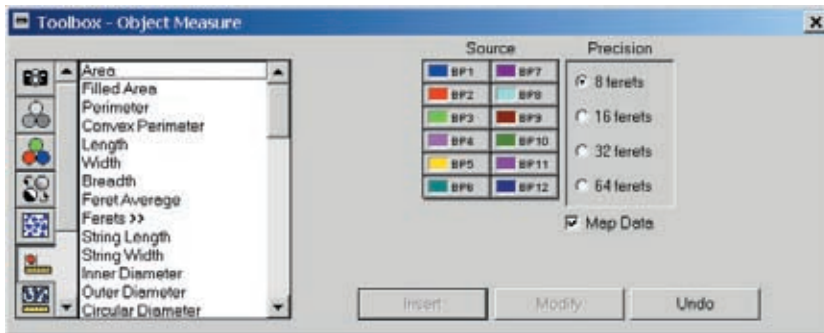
Toolbox - Object Measure

Area
Filled Area
Perimeter
Convex Perimeter
Length
Width
Breadth
Feret Average
Ferets >>
String Length
String Width
Inner Diameter
Outer Diameter
Circular Diameter

Source

| BP1 | BP7 |
|---|---|
| BP2 | BP8 |
| BP3 | BP9 |
| BP4 | BP10 |
| BP5 | BP11 |
| BP6 | BP12 |

Precision

8 ferets
16 ferets
32 ferets
64 ferets

Map Data

Insert
Modify
Undo